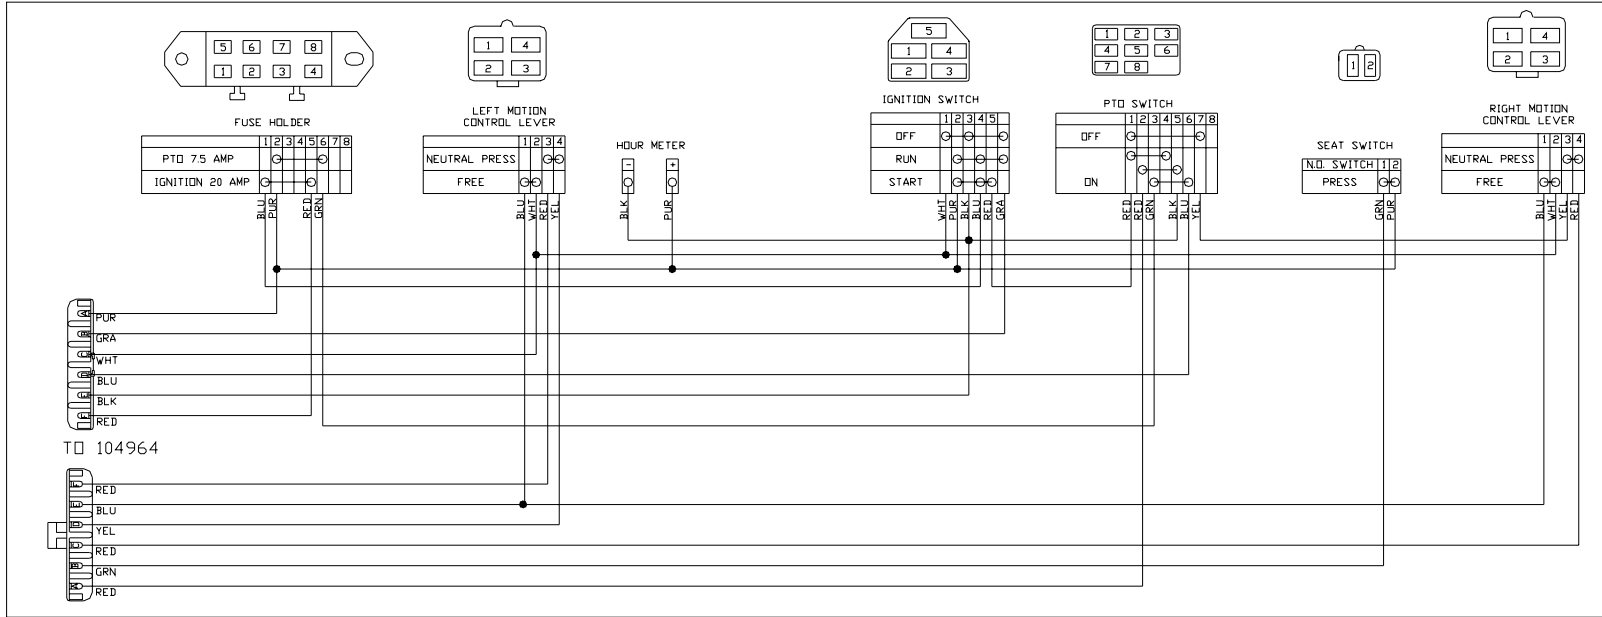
5 6 7 8
1 2 3 4

1 4
2 3

5
1 4
2 3

1 2 3
4 5 6
7 8

1 2

1 4
2 3

FUSE HOLDER

| | 1 | 2 | 3 | 4 | 5 | 6 | 7 | 8 |
|---|---|---|---|---|---|---|---|---|
| PTO 7.5 AMP | | | | | | | | |
| IGNITION 20 AMP | | | | | | | | |

BLU PUR RED GRN

LEFT MOTION CONTROL LEVER

| | 1 | 2 | 3 | 4 |
|---|---|---|---|---|
| NEUTRAL PRESS | | | | |
| FREE | | | | |

BLU WHT RED YEL

HOUR METER
- +
BLK PUR

IGNITION SWITCH

| | 1 | 2 | 3 | 4 | 5 |
|---|---|---|---|---|---|
| OFF | | | | | |
| RUN | | | | | |
| START | | | | | |

WHT PUR BLK BLU RED GRA

PTO SWITCH

| | 1 | 2 | 3 | 4 | 5 | 6 | 7 | 8 |
|---|---|---|---|---|---|---|---|---|
| OFF | | | | | | | | |
| ON | | | | | | | | |

RED RED GRN BLK BLU YEL

SEAT SWITCH

| N.O. SWITCH | 1 | 2 |
|---|---|---|
| PRESS | | |

GRN PUR

RIGHT MOTION CONTROL LEVER

| | 1 | 2 | 3 | 4 |
|---|---|---|---|---|
| NEUTRAL PRESS | | | | |
| FREE | | | | |

BLU WHT YEL RED

PUR
GRA
WHT
BLU
BLK
RED

TO 104964

RED
BLU
YEL
RED
GRN
RED